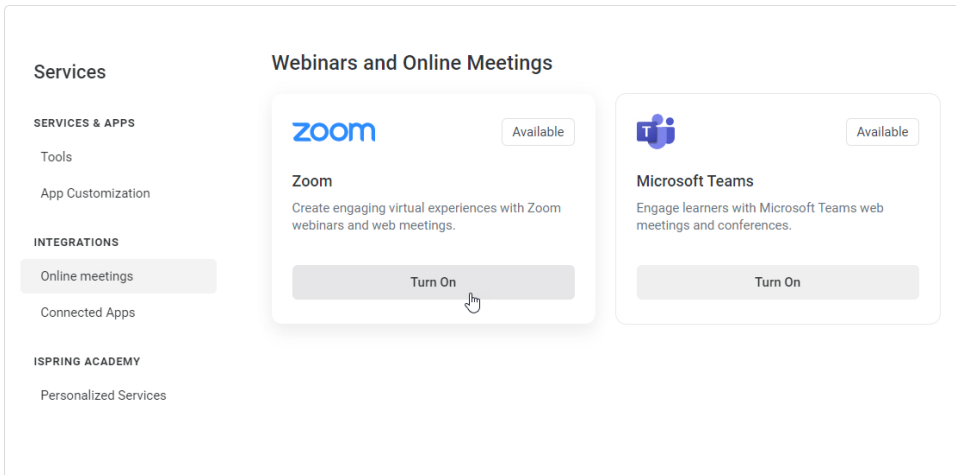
Services

SERVICES & APPS

Tools

App Customization

INTEGRATIONS

Online meetings

Connected Apps

ISPRING ACADEMY

Personalized Services

Webinars and Online Meetings

zoom

Available

Zoom

Create engaging virtual experiences with Zoom webinars and web meetings.

Turn On

Available

Microsoft Teams

Engage learners with Microsoft Teams web meetings and conferences.

Turn On